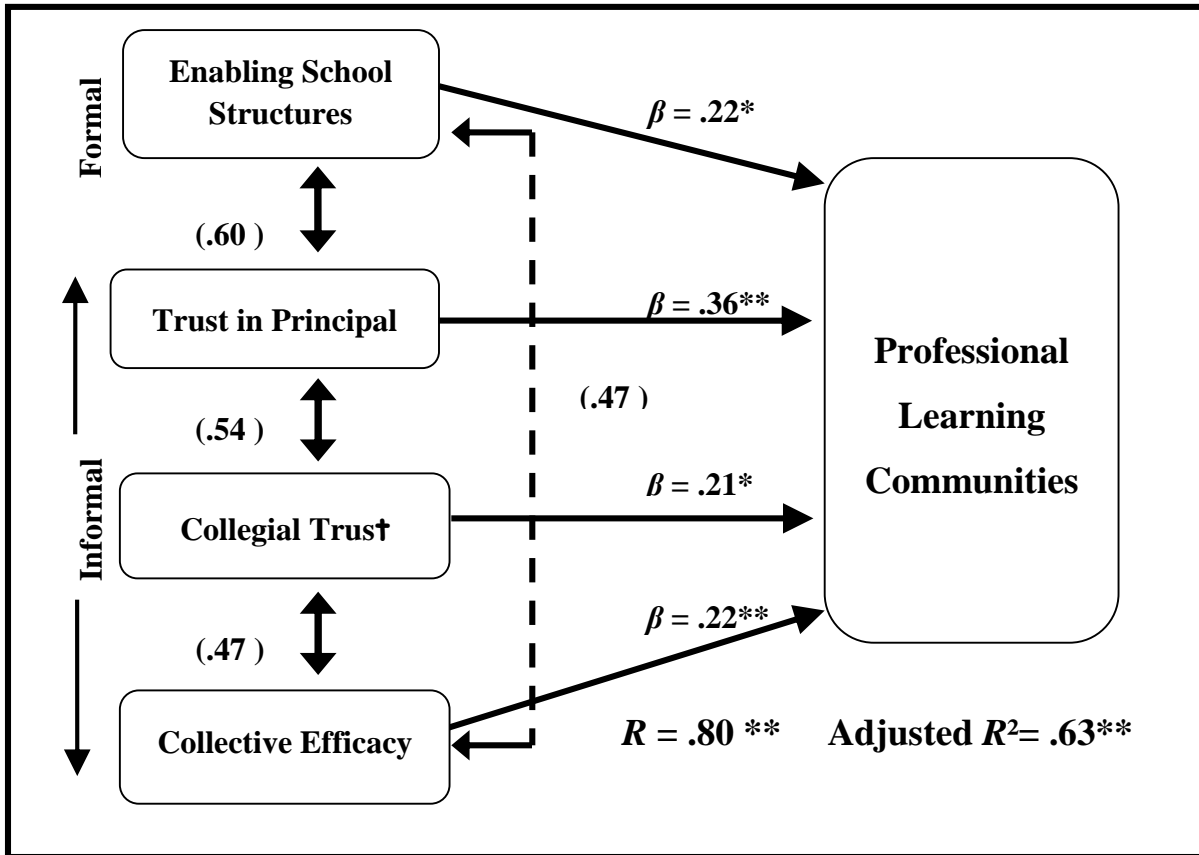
Formal

Enabling School Structures

$\beta$ = .22*

(.60 )

Trust in Principal

$\beta$ = .36**

Professional Learning Communities

(.47 )

(.54 )

Informal

$\beta$ = .21*

Collegial Trust†

$\beta$ = .22**

(.47 )

Collective Efficacy

$R$ = .80 **

Adjusted $R^2$= .63**